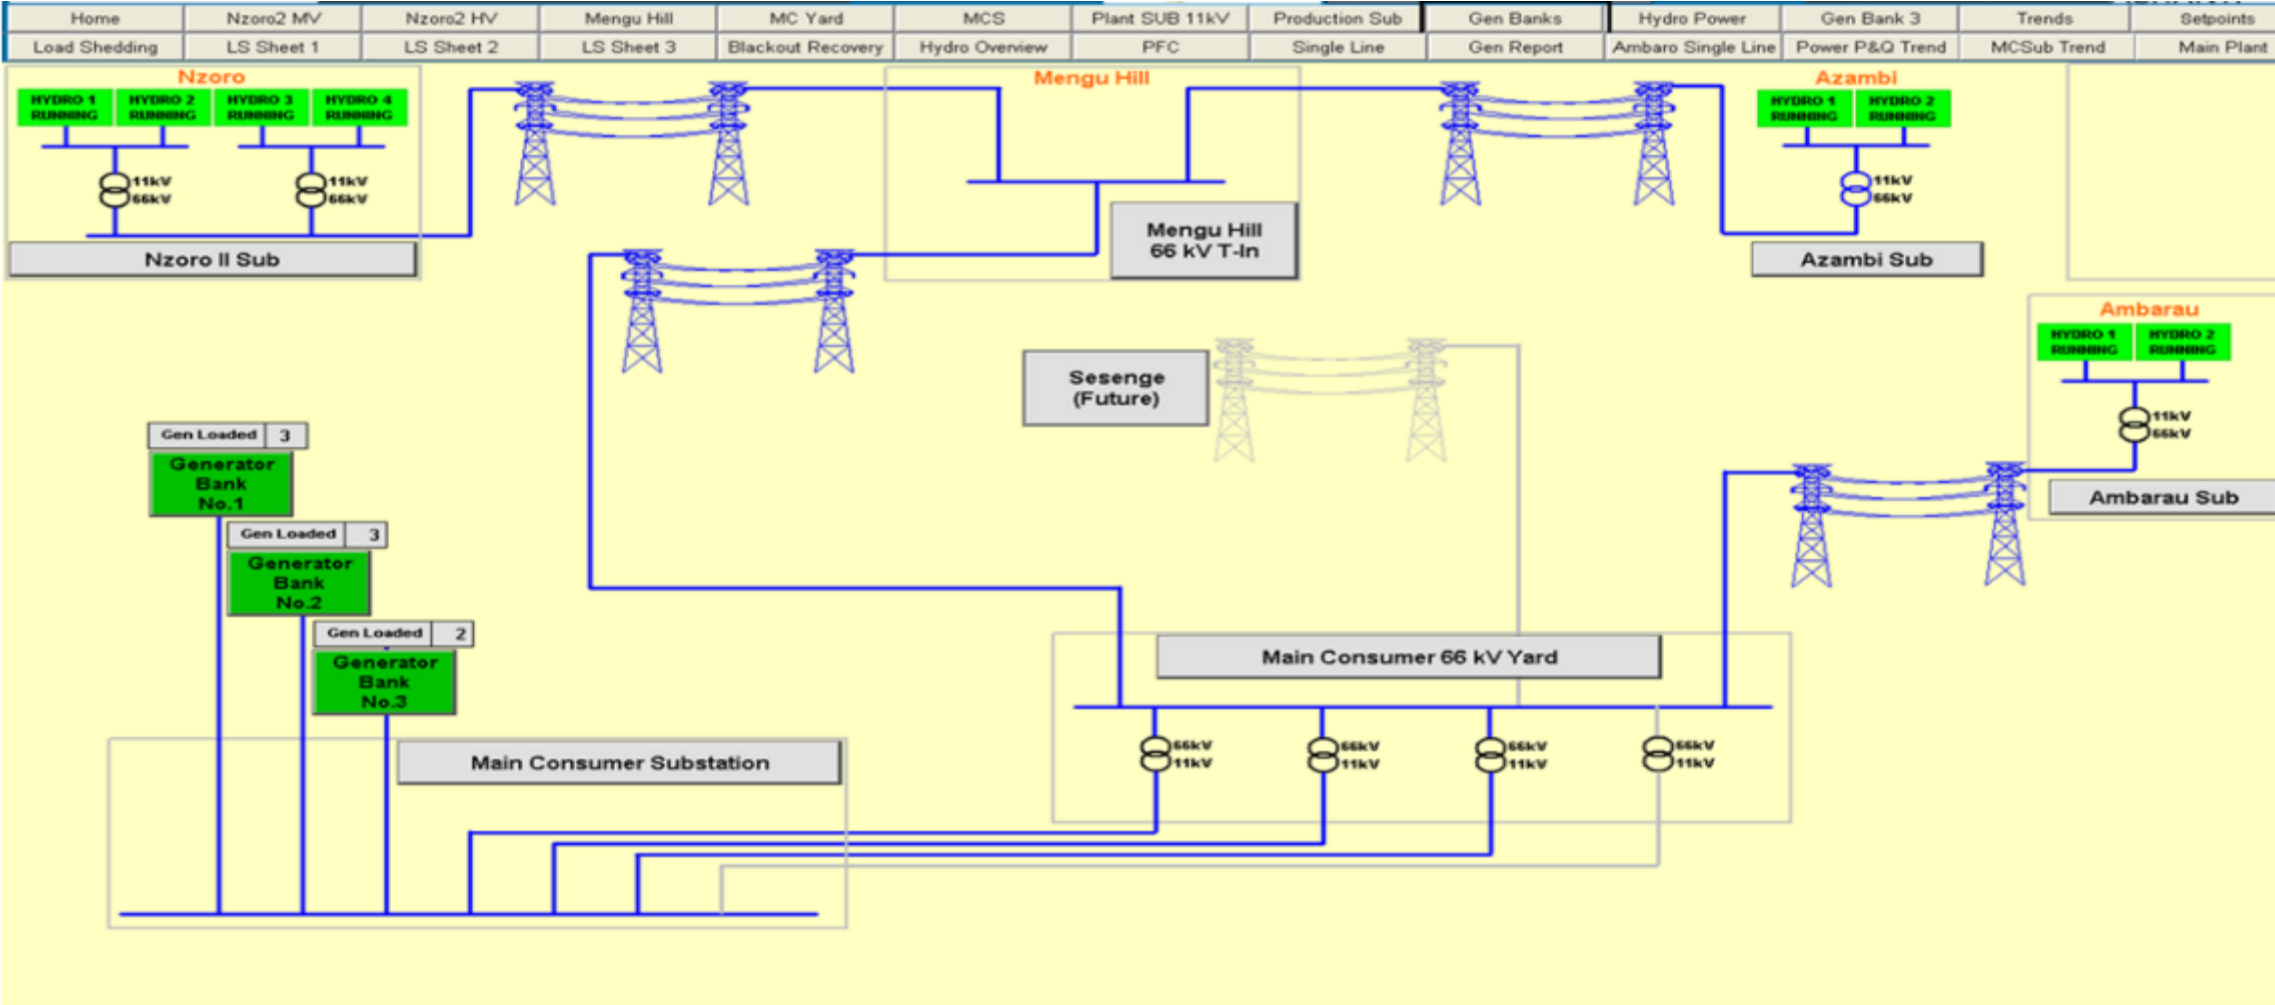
Home | Nzoro2 MV | Nzoro2 HV | Mengu Hill | MC Yard | MCS | Plant SUB 11kV | Production Sub | Gen Banks | Hydro Power | Gen Bank 3 | Trends | Setpoints
Load Shedding | LS Sheet 1 | LS Sheet 2 | LS Sheet 3 | Blackout Recovery | Hydro Overview | PFC | Single Line | Gen Report | Ambaro Single Line | Power P&Q Trend | MCSub Trend | Main Plant

Nzoro
HYDRO 1 RUNNING
HYDRO 2 RUNNING
HYDRO 3 RUNNING
HYDRO 4 RUNNING
11kV
66kV
11kV
66kV
Nzoro II Sub

Mengu Hill
Mengu Hill 66 kV T-In

Azambi
HYDRO 1 RUNNING
HYDRO 2 RUNNING
11kV
66kV
Azambi Sub

Ambarau
HYDRO 1 RUNNING
HYDRO 2 RUNNING
11kV
66kV
Ambarau Sub

Sesenge (Future)

Gen Loaded 3
Generator Bank No.1
Gen Loaded 3
Generator Bank No.2
Gen Loaded 2
Generator Bank No.3

Main Consumer Substation

Main Consumer 66 kV Yard
66kV
11kV
66kV
11kV
66kV
11kV
66kV
11kV